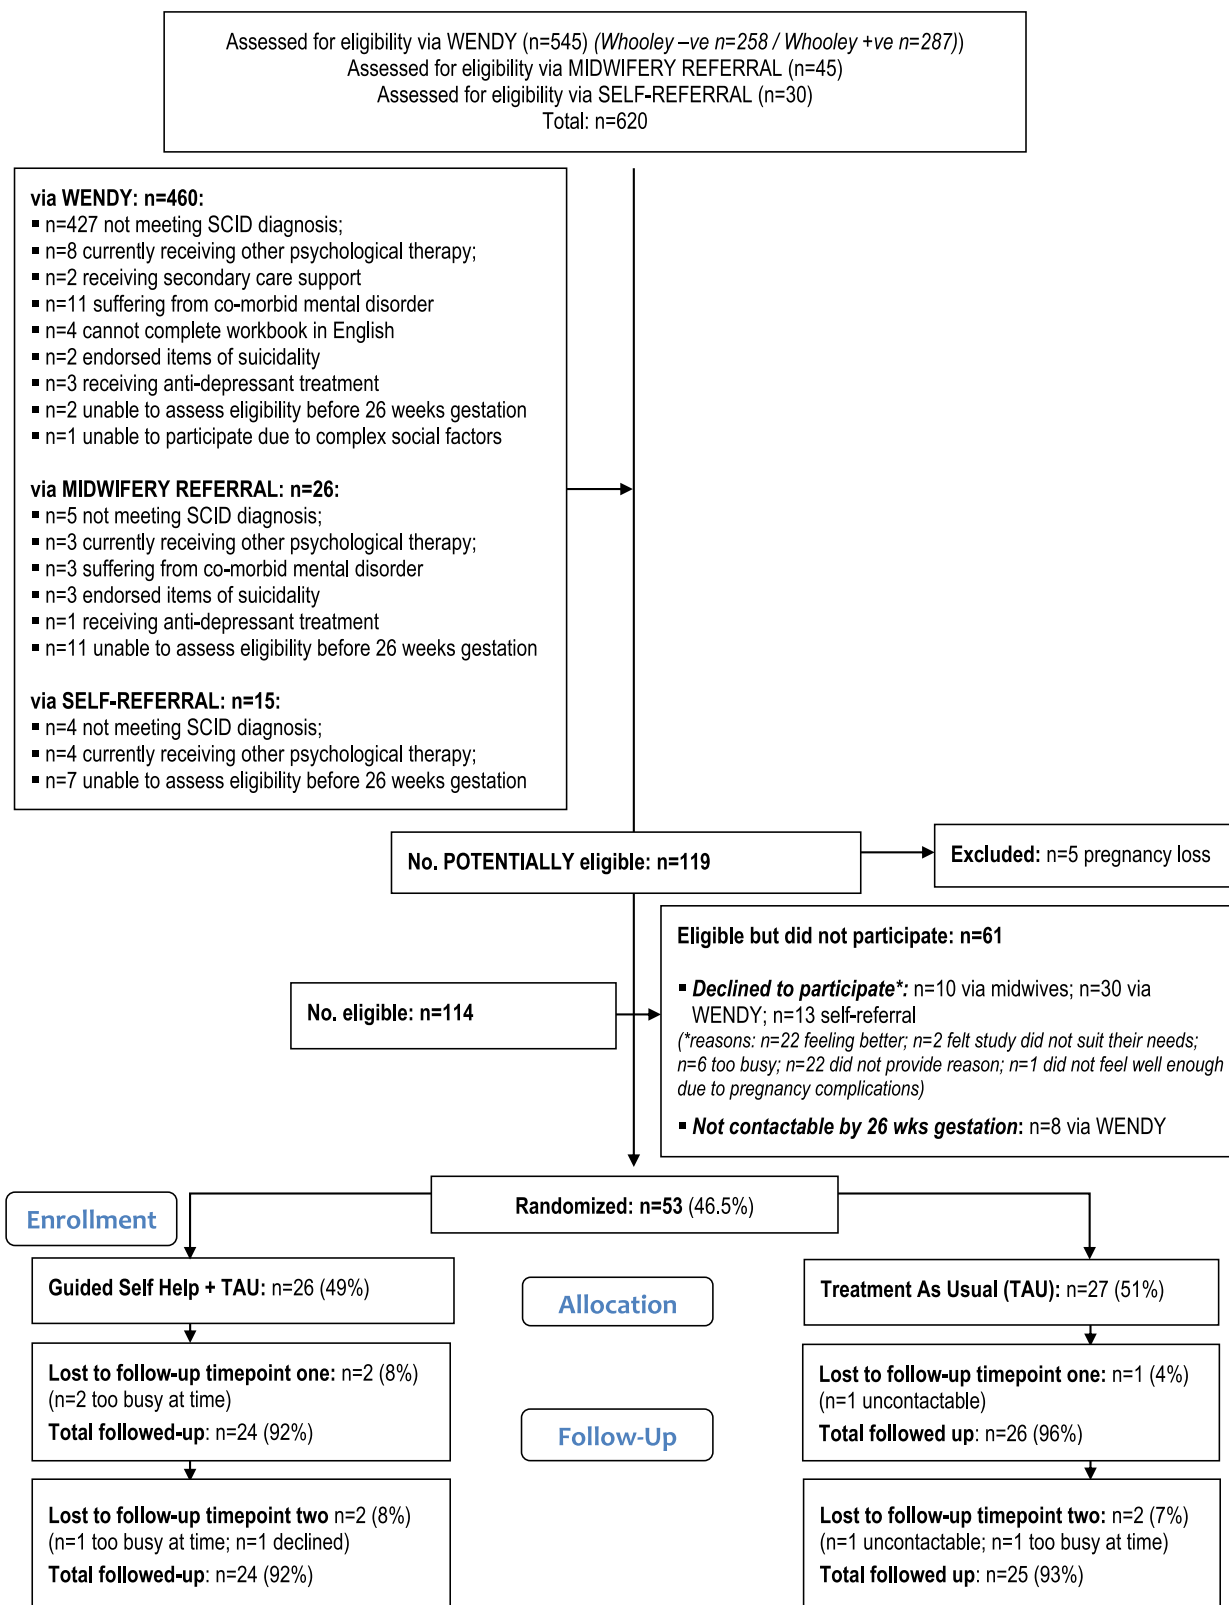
Assessed for eligibility via WENDY (n=545) (Whooley –ve n=258 / Whooley +ve n=287))
Assessed for eligibility via MIDWIFERY REFERRAL (n=45)
Assessed for eligibility via SELF-REFERRAL (n=30)
Total: n=620

via WENDY: n=460:
▪ n=427 not meeting SCID diagnosis;
▪ n=8 currently receiving other psychological therapy;
▪ n=2 receiving secondary care support
▪ n=11 suffering from co-morbid mental disorder
▪ n=4 cannot complete workbook in English
▪ n=2 endorsed items of suicidality
▪ n=3 receiving anti-depressant treatment
▪ n=2 unable to assess eligibility before 26 weeks gestation
▪ n=1 unable to participate due to complex social factors

via MIDWIFERY REFERRAL: n=26:
▪ n=5 not meeting SCID diagnosis;
▪ n=3 currently receiving other psychological therapy;
▪ n=3 suffering from co-morbid mental disorder
▪ n=3 endorsed items of suicidality
▪ n=1 receiving anti-depressant treatment
▪ n=11 unable to assess eligibility before 26 weeks gestation

via SELF-REFERRAL: n=15:
▪ n=4 not meeting SCID diagnosis;
▪ n=4 currently receiving other psychological therapy;
▪ n=7 unable to assess eligibility before 26 weeks gestation

No. POTENTIALLY eligible: n=119

Excluded: n=5 pregnancy loss

Eligible but did not participate: n=61

▪ Declined to participate*: n=10 via midwives; n=30 via WENDY; n=13 self-referral
(*reasons: n=22 feeling better; n=2 felt study did not suit their needs; n=6 too busy; n=22 did not provide reason; n=1 did not feel well enough due to pregnancy complications)

▪ Not contactable by 26 wks gestation: n=8 via WENDY

No. eligible: n=114

Enrollment

Randomized: n=53 (46.5%)

Guided Self Help + TAU: n=26 (49%)

Allocation

Treatment As Usual (TAU): n=27 (51%)

Lost to follow-up timepoint one: n=2 (8%)
(n=2 too busy at time)
Total followed-up: n=24 (92%)

Follow-Up

Lost to follow-up timepoint one: n=1 (4%)
(n=1 uncontactable)
Total followed up: n=26 (96%)

Lost to follow-up timepoint two n=2 (8%)
(n=1 too busy at time; n=1 declined)
Total followed-up: n=24 (92%)

Lost to follow-up timepoint two: n=2 (7%)
(n=1 uncontactable; n=1 too busy at time)
Total followed up: n=25 (93%)